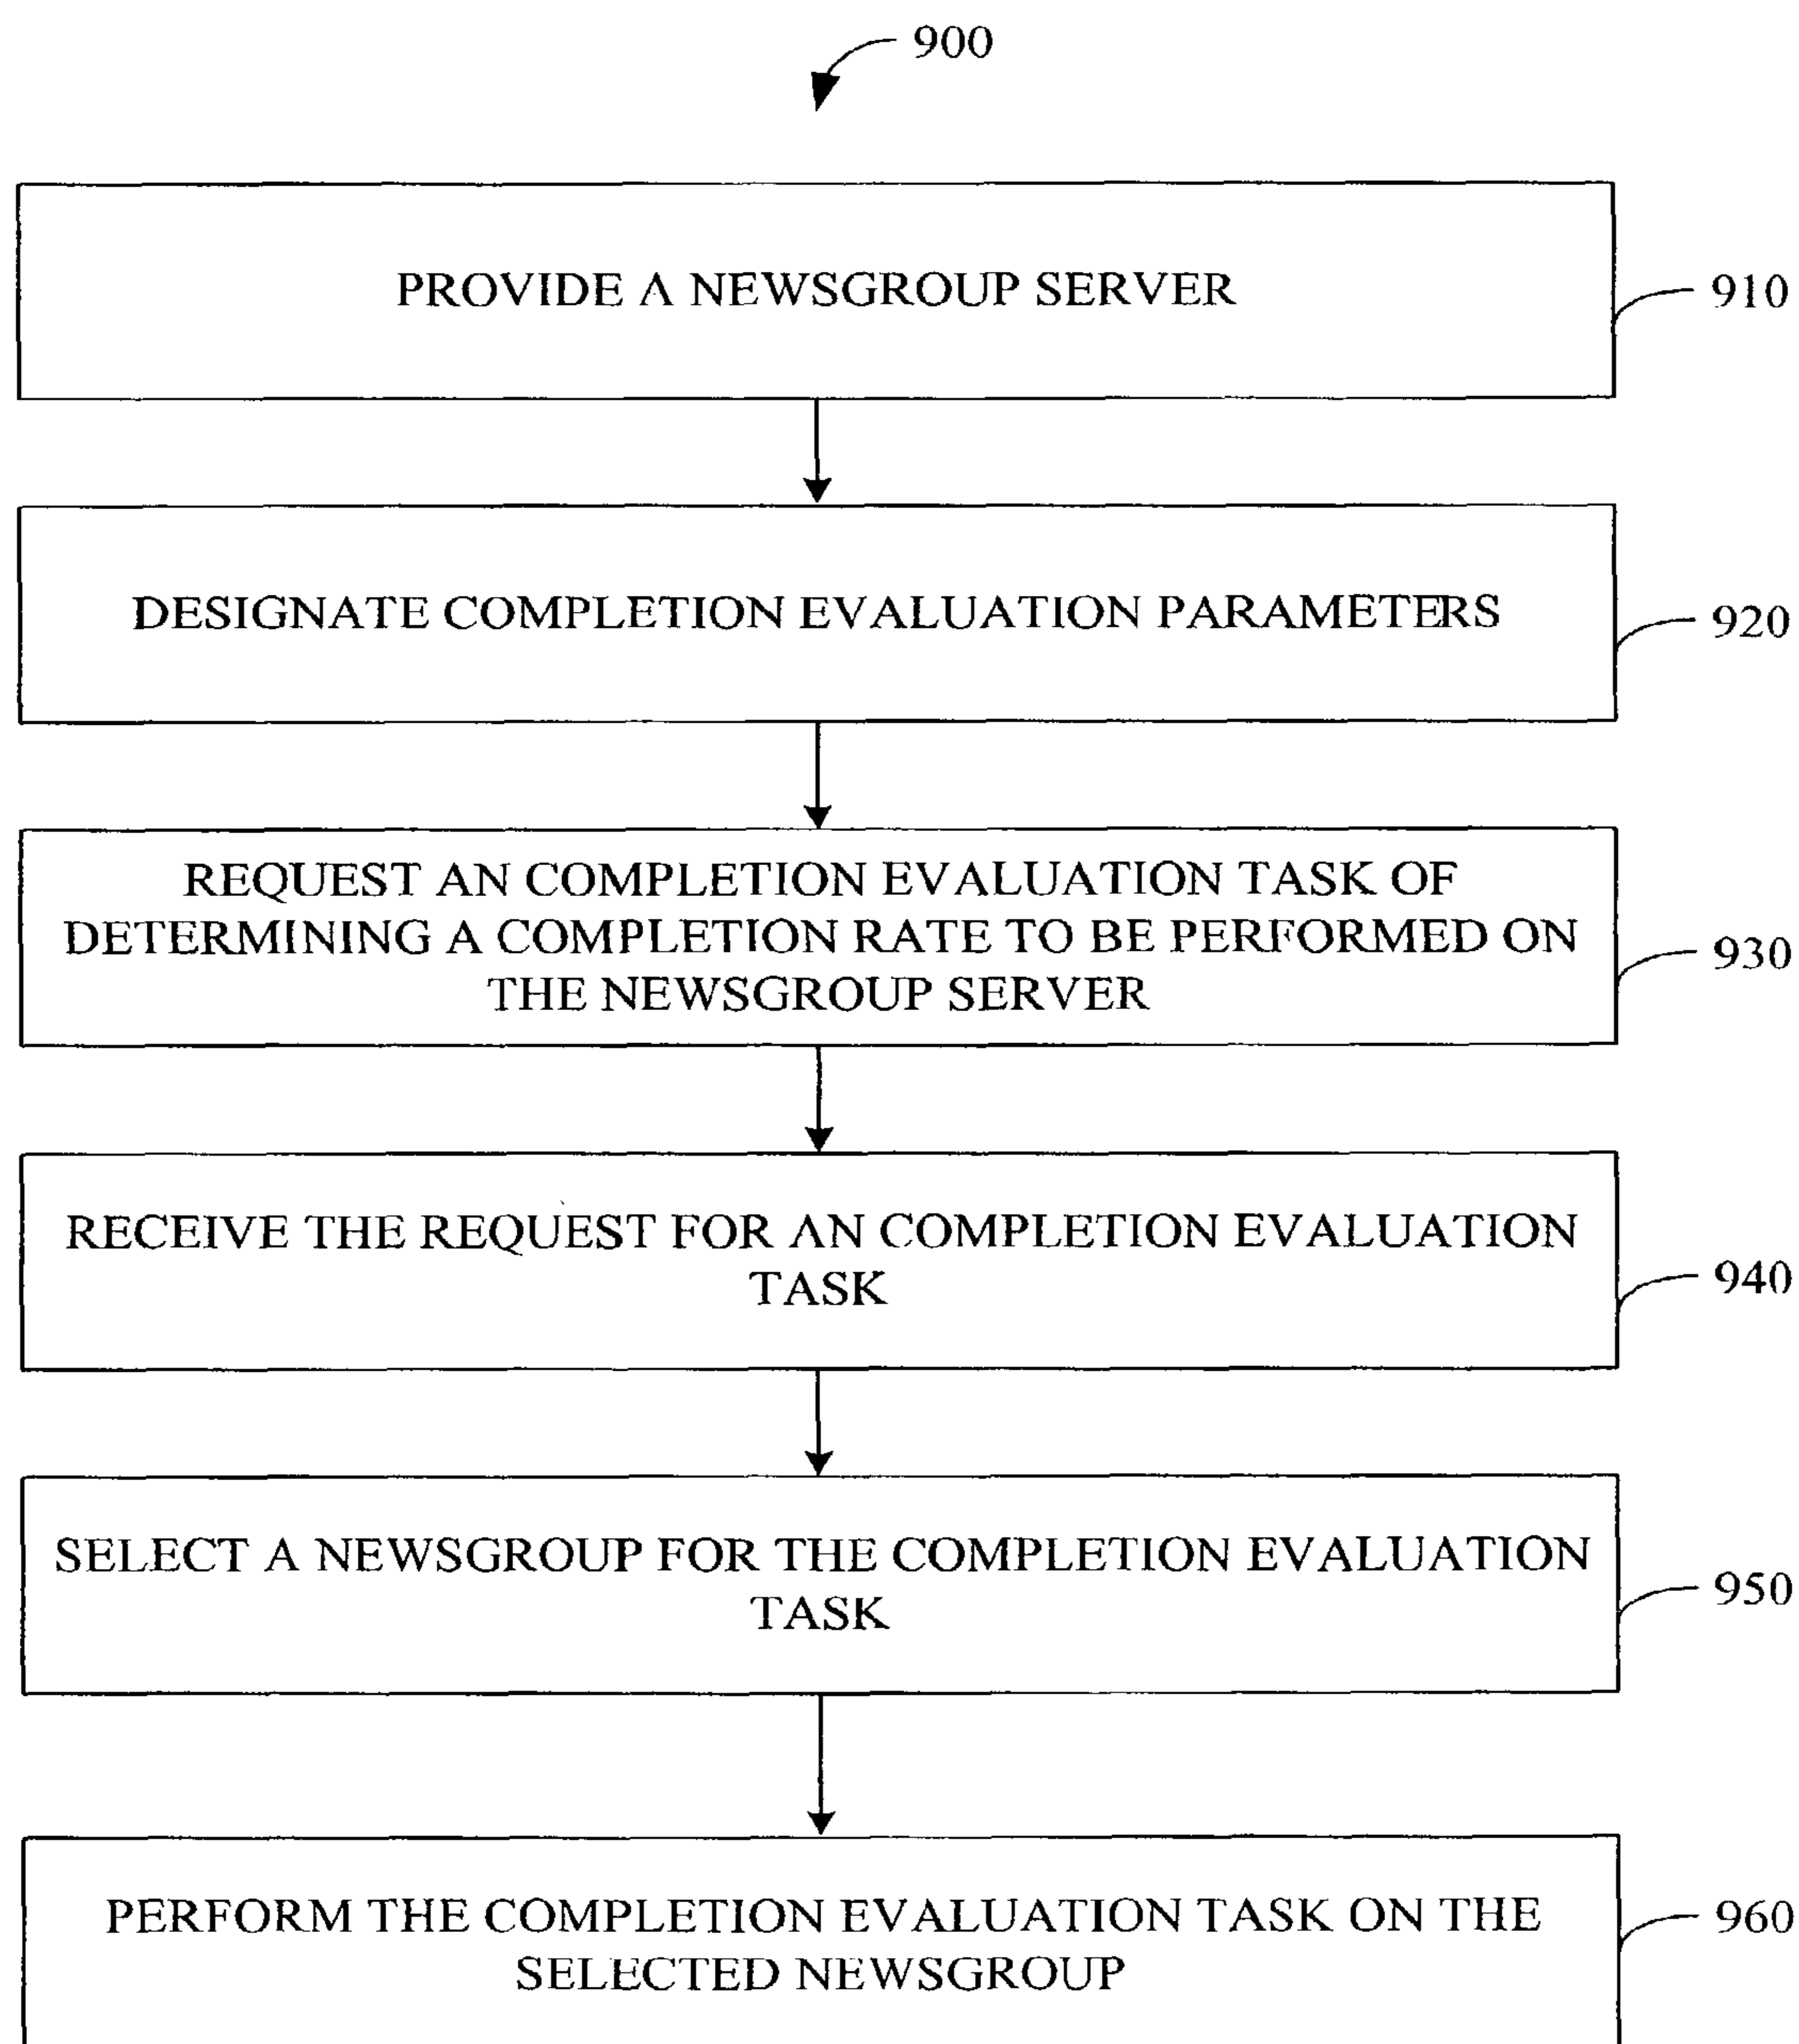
900

PROVIDE A NEWSGROUP SERVER

910

DESIGNATE COMPLETION EVALUATION PARAMETERS

920

REQUEST AN COMPLETION EVALUATION TASK OF DETERMINING A COMPLETION RATE TO BE PERFORMED ON THE NEWSGROUP SERVER

930

RECEIVE THE REQUEST FOR AN COMPLETION EVALUATION TASK

940

SELECT A NEWSGROUP FOR THE COMPLETION EVALUATION TASK

950

PERFORM THE COMPLETION EVALUATION TASK ON THE SELECTED NEWSGROUP

960